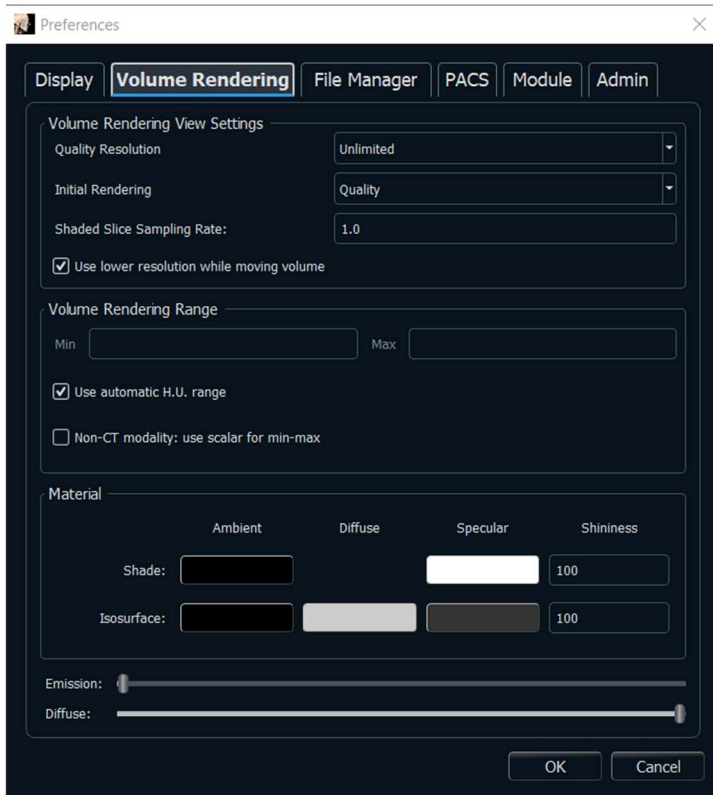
Preferences

Display | Volume Rendering | File Manager | PACS | Module | Admin

Volume Rendering View Settings

Quality Resolution: Unlimited

Initial Rendering: Quality

Shaded Slice Sampling Rate: 1.0

☑ Use lower resolution while moving volume

Volume Rendering Range

Min Max

☑ Use automatic H.U. range

☐ Non-CT modality: use scalar for min-max

Material

| | Ambient | Diffuse | Specular | Shininess |
|---|---|---|---|---|
| Shade: | | | | 100 |
| Isosurface: | | | | 100 |

Emission:

Diffuse:

OK | Cancel